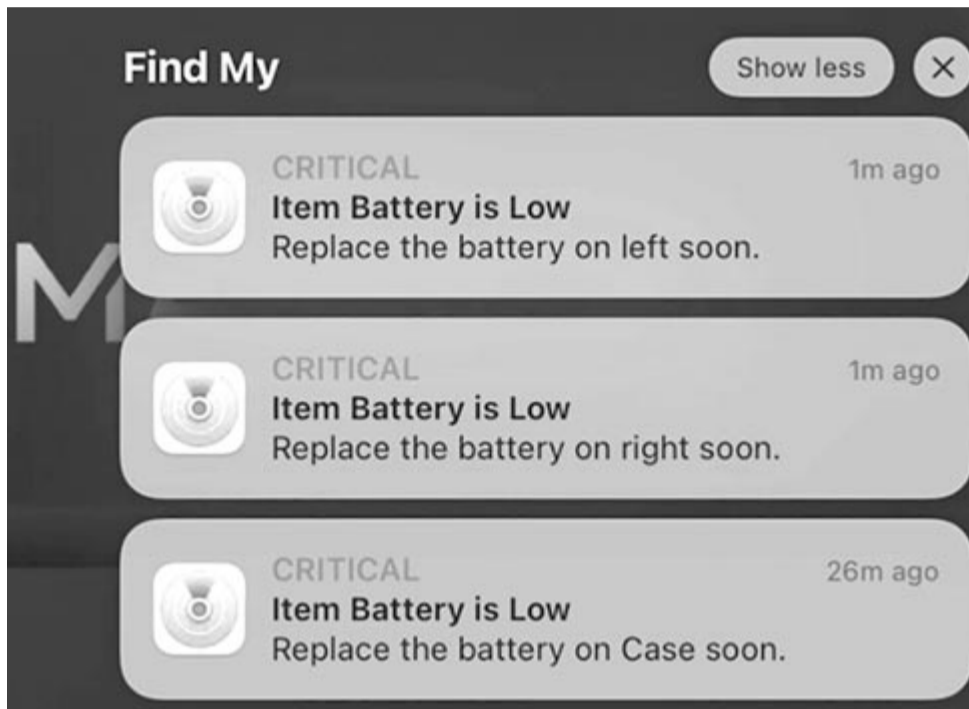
Find My

Show less

×

CRITICAL
1m ago
Item Battery is Low
Replace the battery on left soon.

CRITICAL
1m ago
Item Battery is Low
Replace the battery on right soon.

CRITICAL
26m ago
Item Battery is Low
Replace the battery on Case soon.